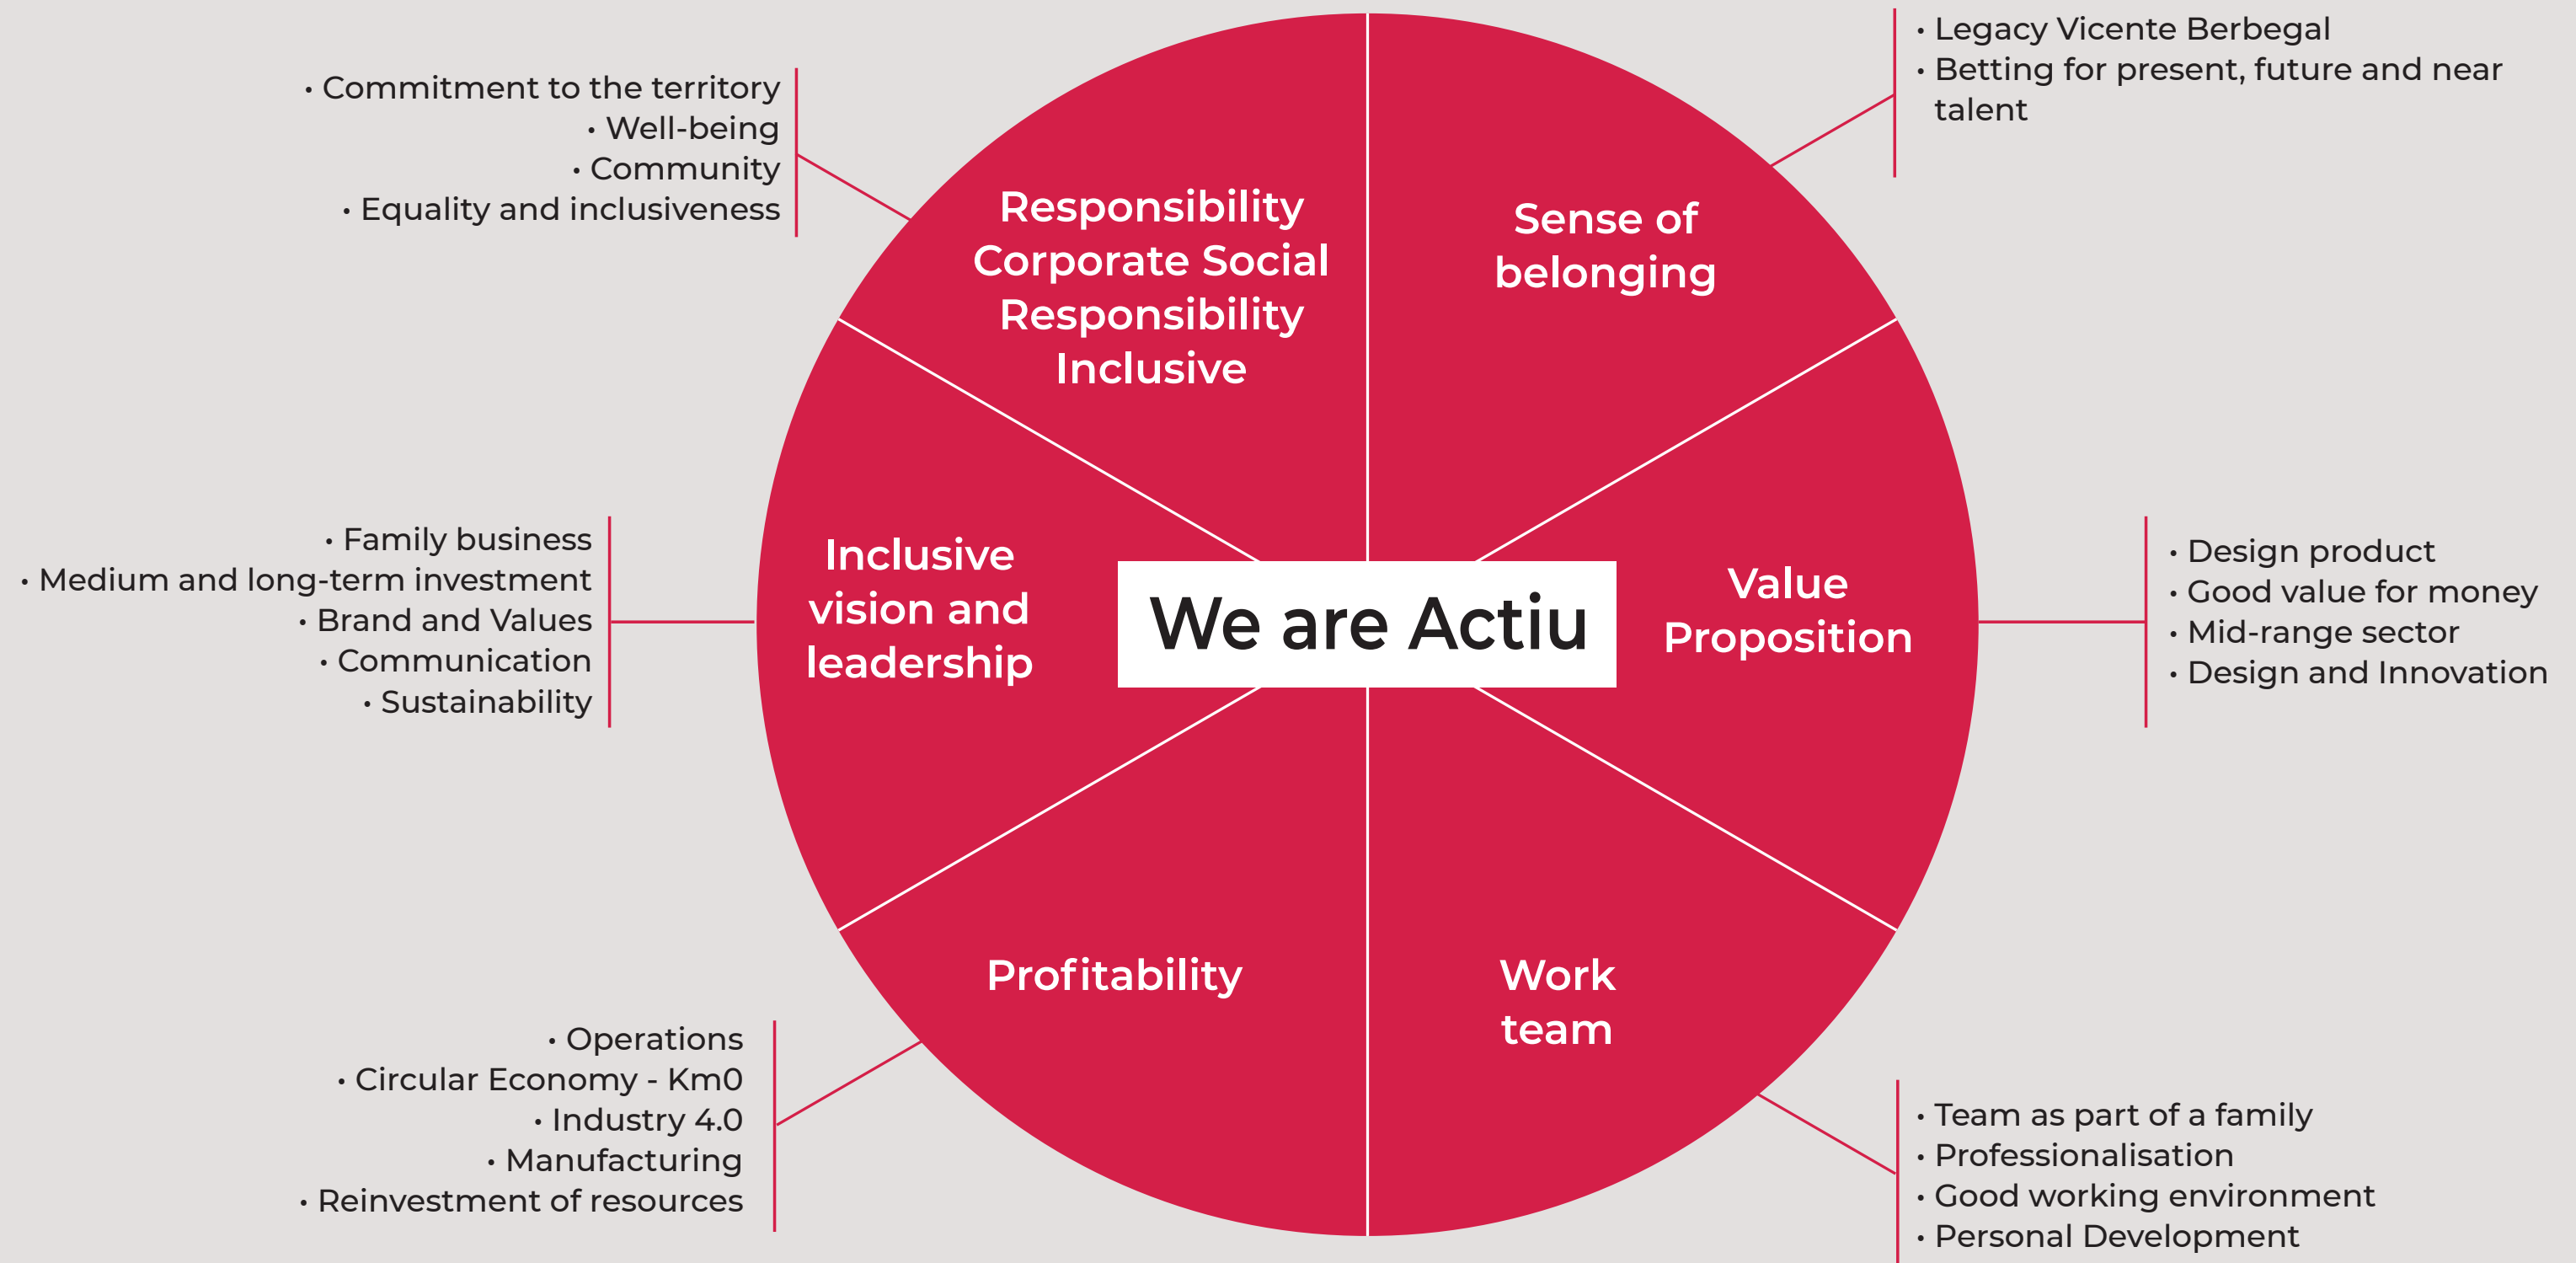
• Commitment to the territory
• Well-being
• Community
• Equality and inclusiveness

Responsibility Corporate Social Responsibility Inclusive

Sense of belonging

• Legacy Vicente Berbegal
• Betting for present, future and near talent

• Family business
• Medium and long-term investment
• Brand and Values
• Communication
• Sustainability

Inclusive vision and leadership

We are Actiu

Value Proposition

• Design product
• Good value for money
• Mid-range sector
• Design and Innovation

Profitability

Work team

• Operations
• Circular Economy - Km0
• Industry 4.0
• Manufacturing
• Reinvestment of resources

• Team as part of a family
• Professionalisation
• Good working environment
• Personal Development